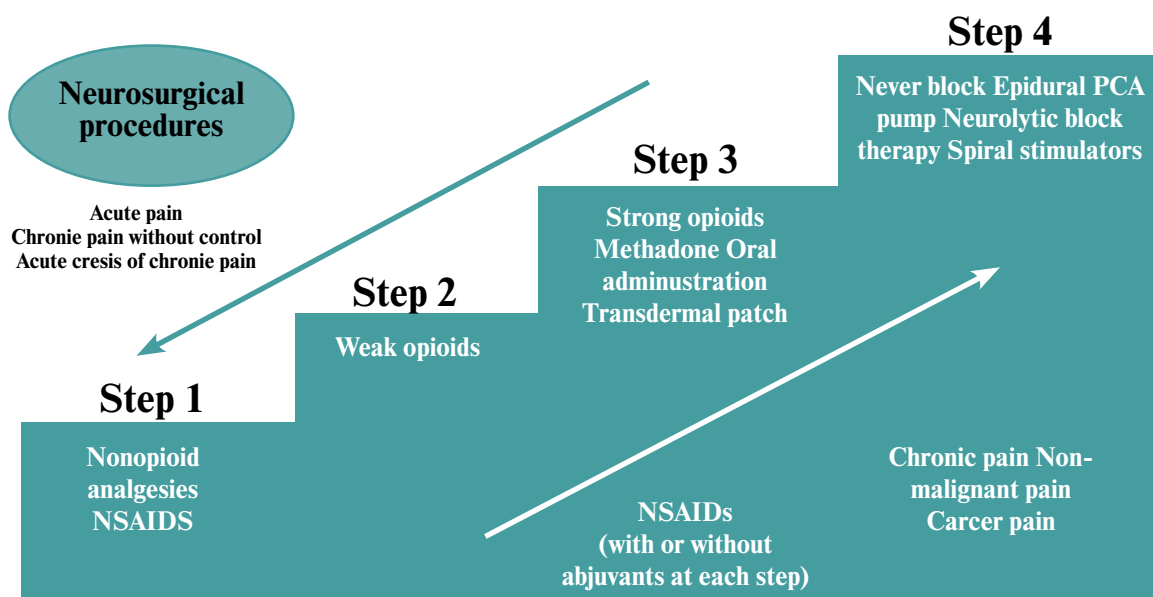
Neurosurgical procedures

Acute pain
Chronie pain without control
Acute cresis of chronie pain

Step 4

Never block Epidural PCA pump Neurolytic block therapy Spiral stimulators

Step 3

Strong opioids
Methadone Oral adminustration
Transdermal patch

Step 2

Weak opioids

Step 1

Nonopioid analgesies
NSAIDS

NSAIDs
(with or without abjuvants at each step)

Chronic pain Non-malignant pain
Carcer pain